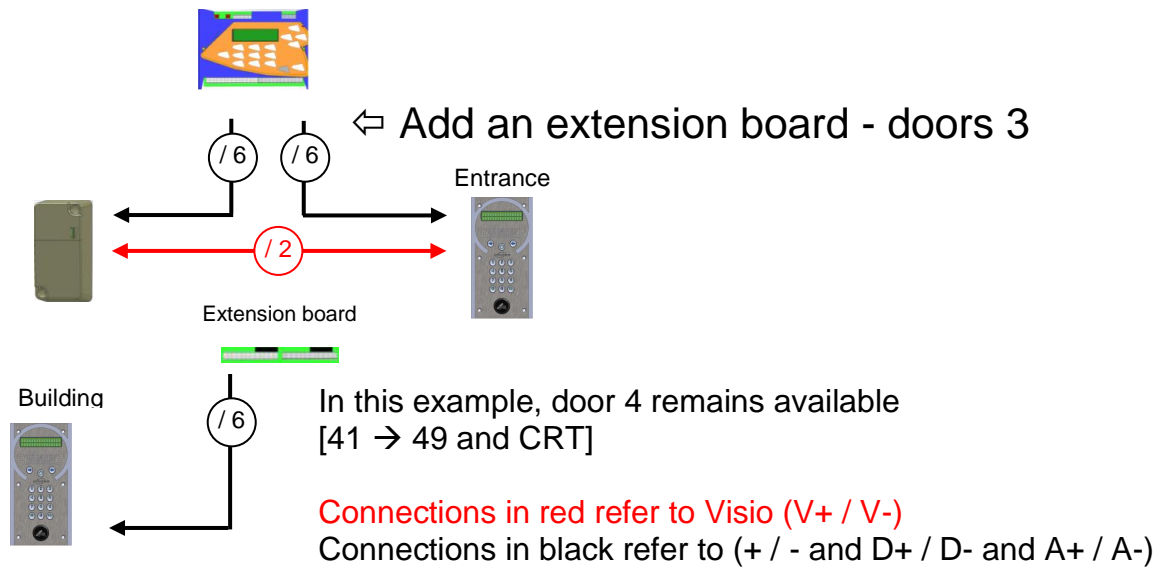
⇦ Add an extension board - doors 3

/ 6

/ 6

Entrance

/ 2

Extension board

Building

/ 6

In this example, door 4 remains available
[41 → 49 and CRT]

Connections in red refer to Visio (V+ / V-)
Connections in black refer to (+ / - and D+ / D- and A+ / A-)